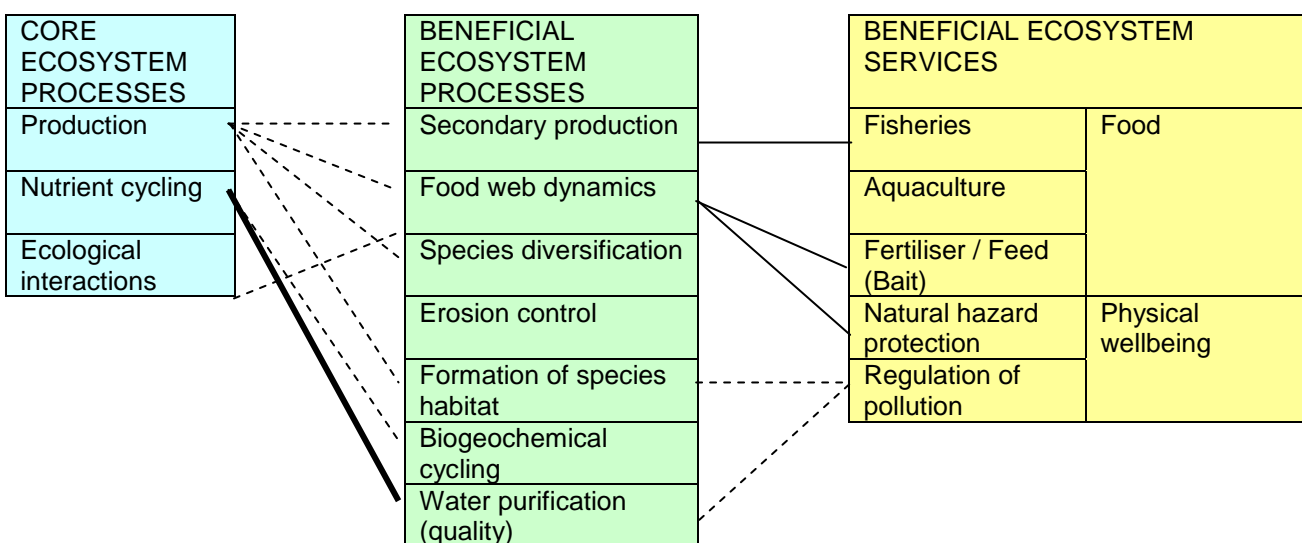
CORE ECOSYSTEM PROCESSES

Production

Nutrient cycling

Ecological interactions

BENEFICIAL ECOSYSTEM PROCESSES

Secondary production

Food web dynamics

Species diversification

Erosion control

Formation of species habitat

Biogeochemical cycling

Water purification (quality)

BENEFICIAL ECOSYSTEM SERVICES

| | |
|---|---|
| Fisheries | Food |
| Aquaculture | |
| Fertiliser / Feed (Bait) | |
| Natural hazard protection | Physical wellbeing |
| Regulation of pollution | |